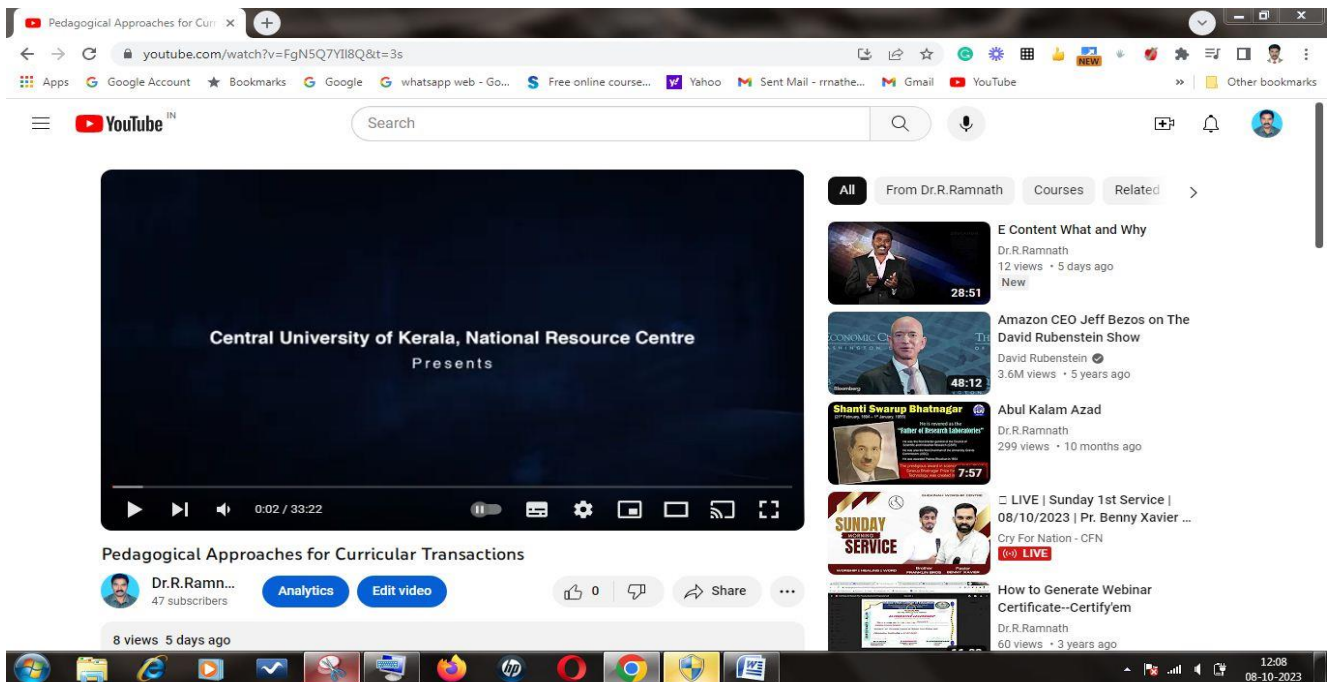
Pedagogical Approaches for Curr ×

youtube.com/watch?v=FgN5Q7YII8Q&t=3s

NEW

Apps Google Account Bookmarks Google whatsapp web - Go... Free online course... Yahoo Sent Mail - rrnathe... Gmail YouTube » Other bookmarks

YouTube IN

Search

Central University of Kerala, National Resource Centre
Presents

0:02 / 33:22

Pedagogical Approaches for Curricular Transactions

Dr.R.Ramn...
47 subscribers

Analytics Edit video

0 Share ···

8 views 5 days ago

All From Dr.R.Ramnath Courses Related

E Content What and Why
Dr.R.Ramnath
12 views • 5 days ago
New
28:51

Amazon CEO Jeff Bezos on The David Rubenstein Show
David Rubenstein
3.6M views • 5 years ago
48:12

Shanti Swarup Bhatnagar
"Father of Research Laboratories"
Abul Kalam Azad
Dr.R.Ramnath
299 views • 10 months ago
7:57

SUNDAY SERVICE
□ LIVE | Sunday 1st Service | 08/10/2023 | Pr. Benny Xavier ...
Cry For Nation - CFN
LIVE

How to Generate Webinar Certificate--Certify'em
Dr.R.Ramnath
60 views • 3 years ago

12:08
08-10-2023